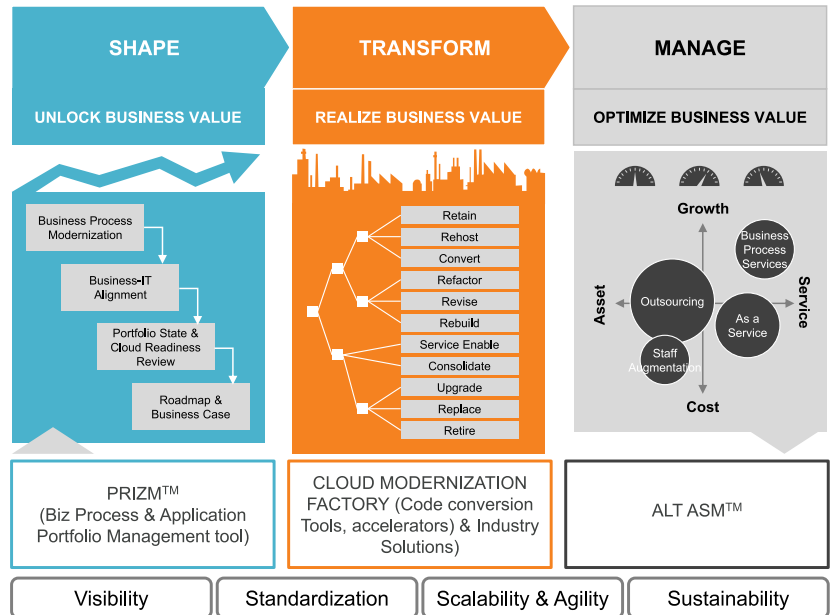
SHAPE

UNLOCK BUSINESS VALUE

Business Process Modernization

Business-IT Alignment

Portfolio State & Cloud Readiness Review

Roadmap & Business Case

TRANSFORM

REALIZE BUSINESS VALUE

Retain
Rehost
Convert
Refactor
Revise
Rebuild
Service Enable
Consolidate
Upgrade
Replace
Retire

MANAGE

OPTIMIZE BUSINESS VALUE

Growth

Business Process Services

Asset

Outsourcing

As a Service

Service

Staff Augmentation

Cost

PRIZM$^{TM}$ (Biz Process & Application Portfolio Management tool)

CLOUD MODERNIZATION FACTORY (Code conversion Tools, accelerators) & Industry Solutions)

ALT ASM$^{TM}$

Visibility

Standardization

Scalability & Agility

Sustainability